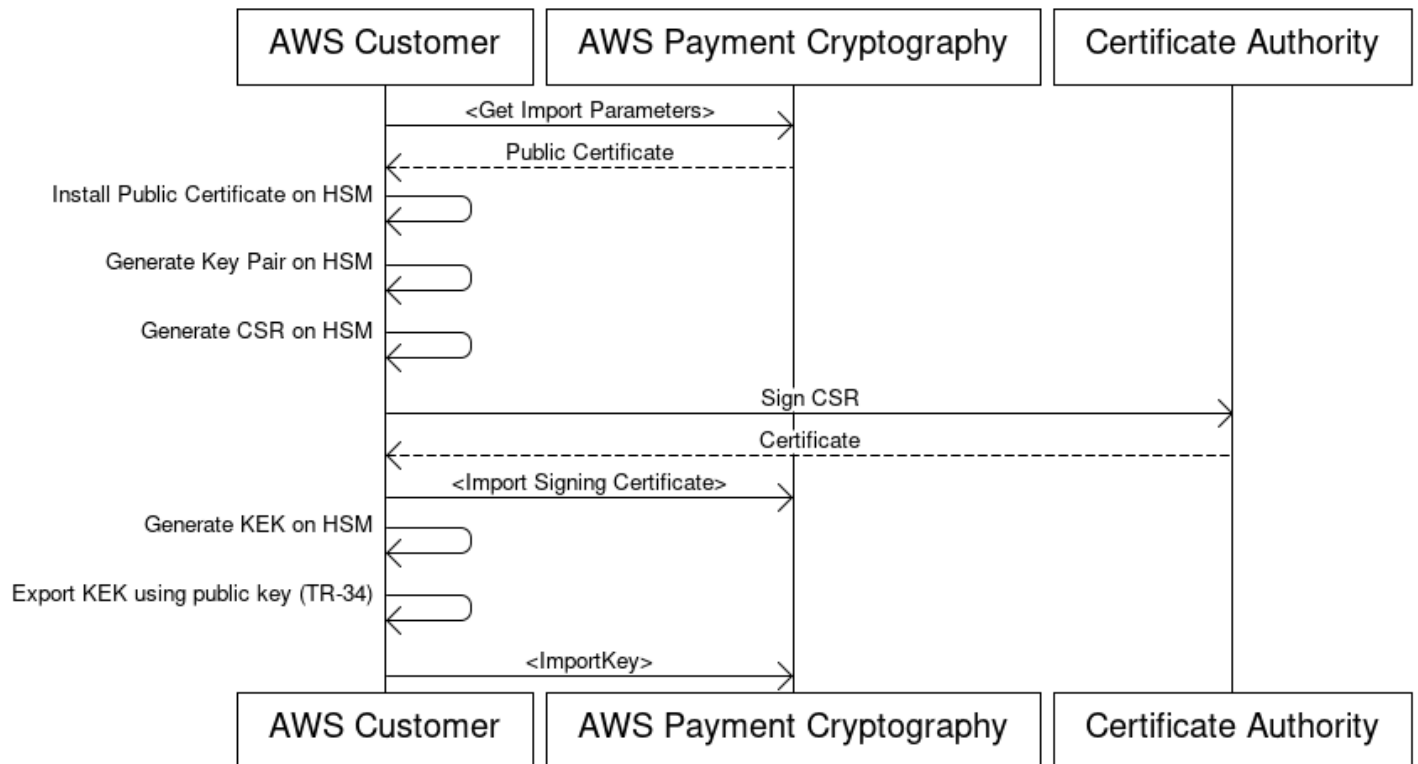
AWS Customer
AWS Payment Cryptography
Certificate Authority

<Get Import Parameters>
Public Certificate
Install Public Certificate on HSM
Generate Key Pair on HSM
Generate CSR on HSM
Sign CSR
Certificate
<Import Signing Certificate>
Generate KEK on HSM
Export KEK using public key (TR-34)
<ImportKey>

AWS Customer
AWS Payment Cryptography
Certificate Authority